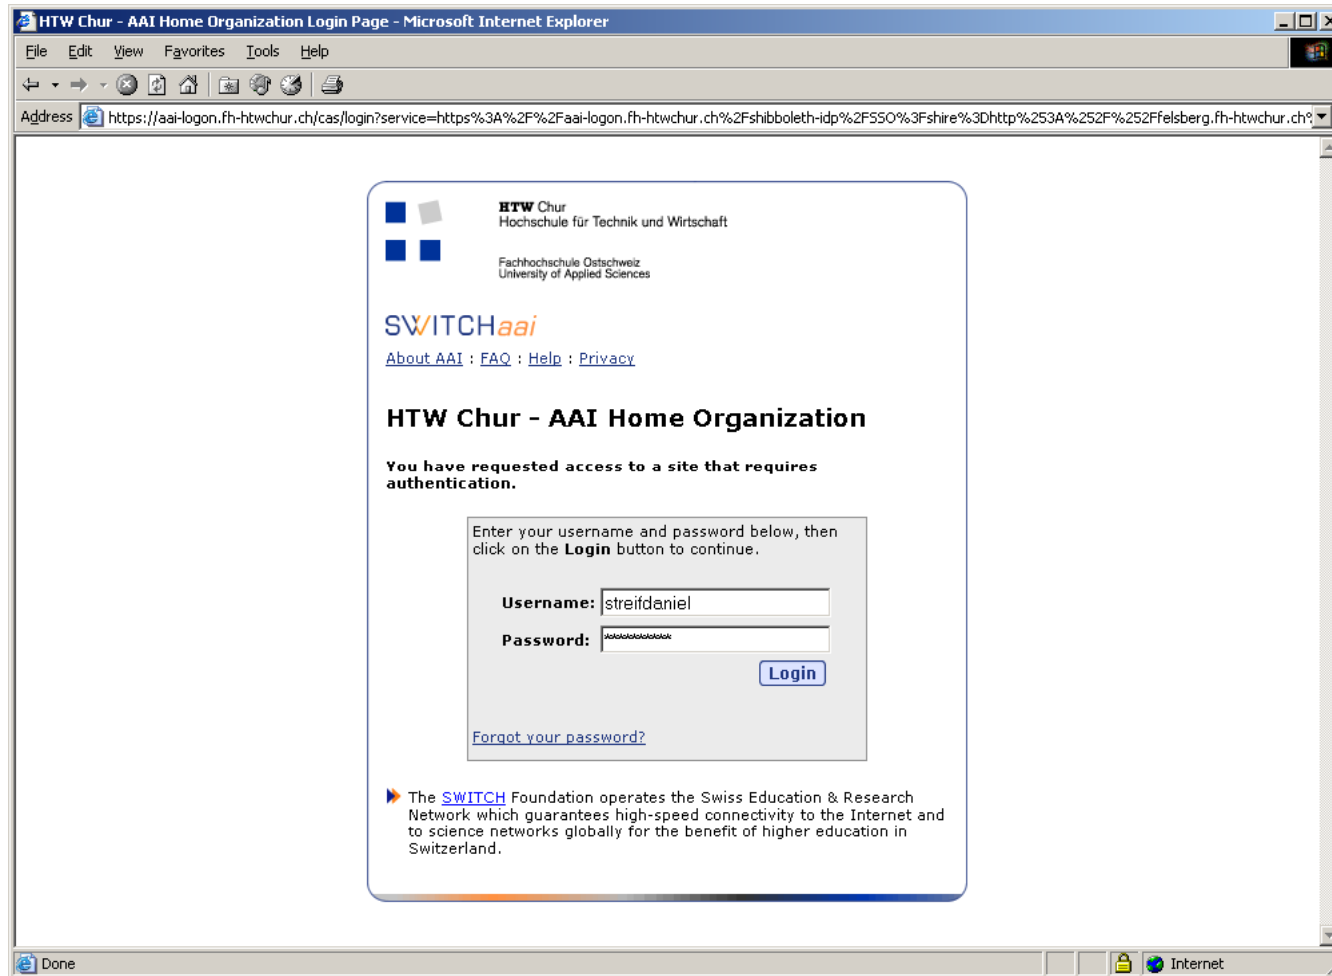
HTW Chur - AAI Home Organization Login Page - Microsoft Internet Explorer

File Edit View Favorites Tools Help

Address https://aai-logon.fh-htwchur.ch/cas/login?service=https%3A%2F%2Faai-logon.fh-htwchur.ch%2Fshibboleth-idp%2FSSO%3Fshire%3Dhttp%253A%252F%252Ffelsberg.fh-htwchur.ch%

HTW Chur
Hochschule für Technik und Wirtschaft

Fachhochschule Ostschweiz
University of Applied Sciences

SWITCHaai

About AAI : FAQ : Help : Privacy

HTW Chur - AAI Home Organization

You have requested access to a site that requires authentication.

Enter your username and password below, then click on the Login button to continue.

Username: streifdaniel

Password: **********

Login

Forgot your password?

The SWITCH Foundation operates the Swiss Education & Research Network which guarantees high-speed connectivity to the Internet and to science networks globally for the benefit of higher education in Switzerland.

Done

Internet